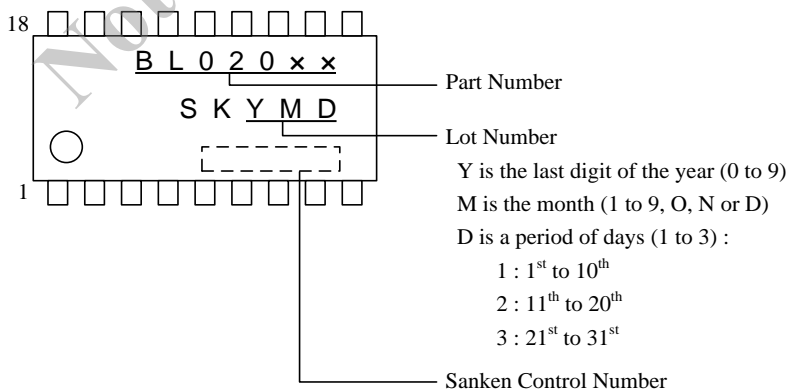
18

B L 0 2 0 × ×

S K Y M D

1

Part Number

Lot Number

Y is the last digit of the year (0 to 9)

M is the month (1 to 9, O, N or D)

D is a period of days (1 to 3) :

1 : $1^{st}$ to $10^{th}$

2 : $11^{th}$ to $20^{th}$

3 : $21^{st}$ to $31^{st}$

Sanken Control Number